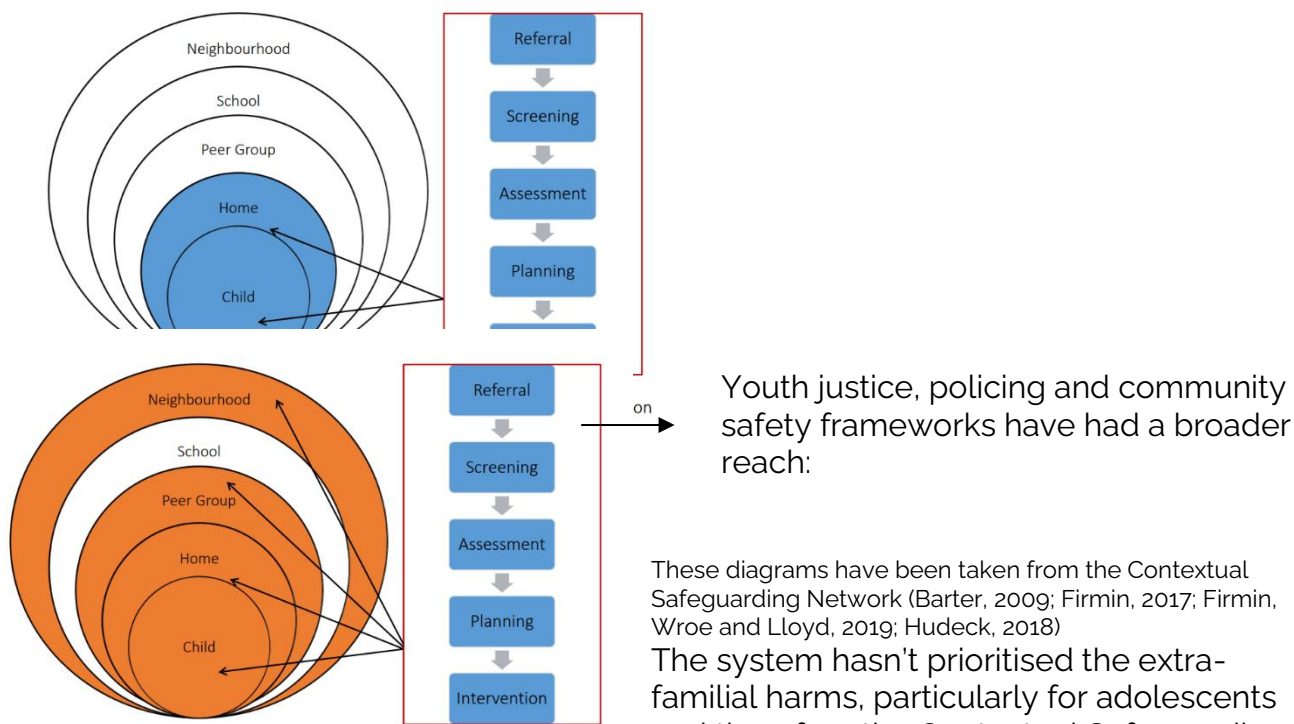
Neighbourhood

School

Peer Group

Home

Child

Referral

Screening

Assessment

Planning

Neighbourhood

School

Peer Group

Home

Child

Referral

Screening

Assessment

Planning

Intervention

on

Youth justice, policing and community safety frameworks have had a broader reach:

These diagrams have been taken from the Contextual Safeguarding Network (Barter, 2009; Firmin, 2017; Firmin, Wroe and Lloyd, 2019; Hudeck, 2018)

The system hasn't prioritised the extra-familial harms, particularly for adolescents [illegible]